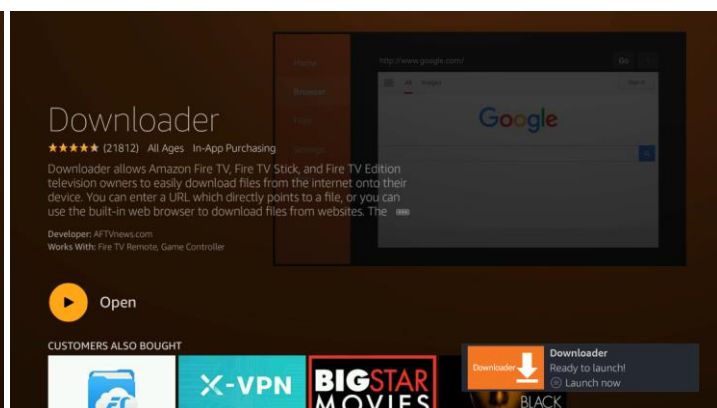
Home
Browser
Files
Settings
http://www.google.com/
Go
All
Images
Sign in
Google

Downloader
★★★★★ (21812) All Ages In-App Purchasing
Downloader allows Amazon Fire TV, Fire TV Stick, and Fire TV Edition television owners to easily download files from the internet onto their device. You can enter a URL which directly points to a file, or you can use the built-in web browser to download files from websites. The •••

Developer: AFTVnews.com
Works With: Fire TV Remote, Game Controller

Open

CUSTOMERS ALSO BOUGHT

X-VPN
BIG STAR MOVIES
BLACK

Downloader
Downloader
Ready to launch!
Launch now